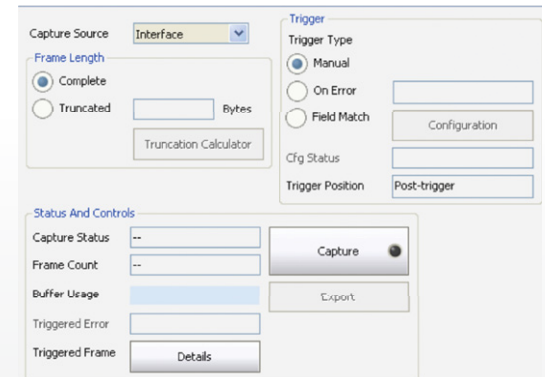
Capture Source Interface

Frame Length

Complete

Truncated Bytes

Truncation Calculator

Trigger

Trigger Type

Manual

On Error

Field Match

Configuration

Cfg Status

Trigger Position Post-trigger

Status And Controls

Capture Status --

Frame Count --

Buffer Usage

Triggered Error

Triggered Frame Details

Capture

Export